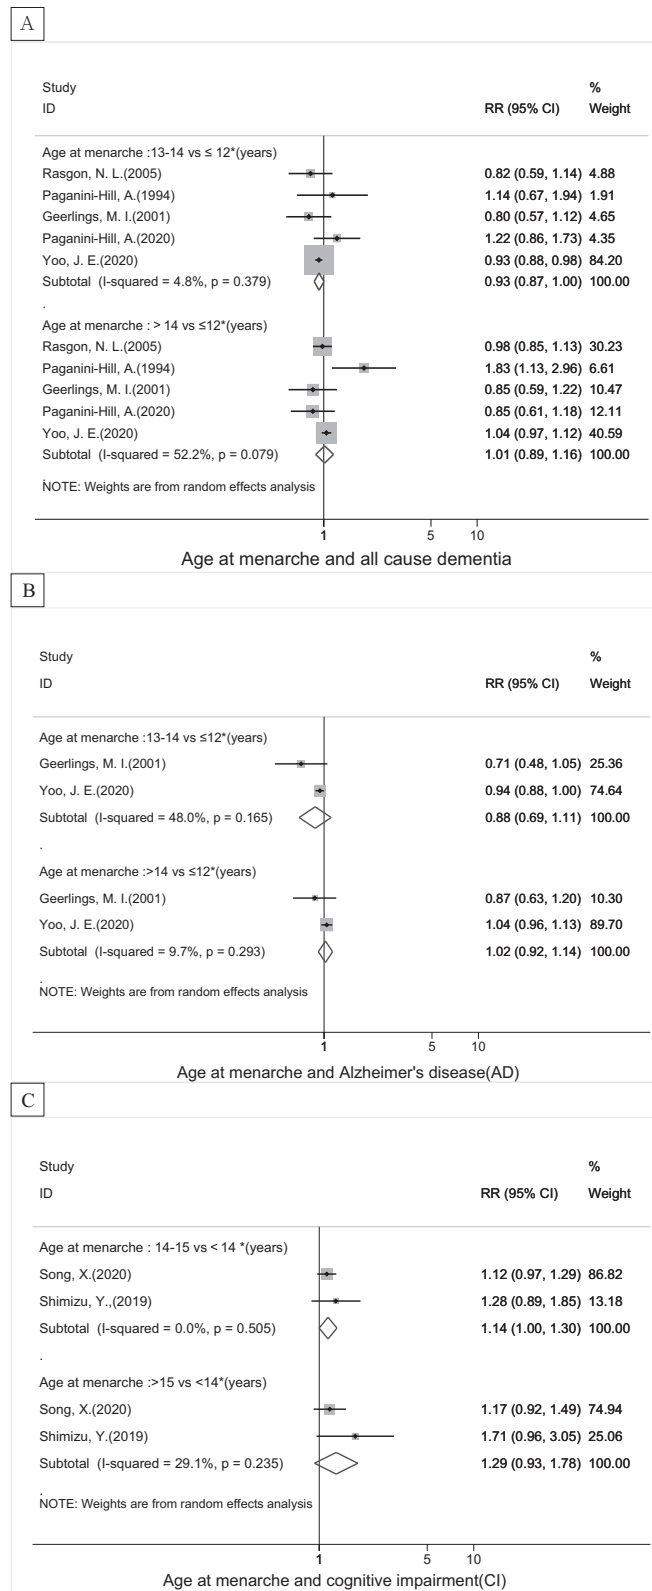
A

| Study ID | RR (95% CI) | % Weight |
|---|---|---|
| Age at menarche :13-14 vs ≤ 12*(years) | | |
| Rasgon, N. L.(2005) | 0.82 (0.59, 1.14) | 4.88 |
| Paganini-Hill, A.(1994) | 1.14 (0.67, 1.94) | 1.91 |
| Geerlings, M. I.(2001) | 0.80 (0.57, 1.12) | 4.65 |
| Paganini-Hill, A.(2020) | 1.22 (0.86, 1.73) | 4.35 |
| Yoo, J. E.(2020) | 0.93 (0.88, 0.98) | 84.20 |
| Subtotal (I-squared = 4.8%, p = 0.379) | 0.93 (0.87, 1.00) | 100.00 |
| . | | |
| Age at menarche : > 14 vs ≤12*(years) | | |
| Rasgon, N. L.(2005) | 0.98 (0.85, 1.13) | 30.23 |
| Paganini-Hill, A.(1994) | 1.83 (1.13, 2.96) | 6.61 |
| Geerlings, M. I.(2001) | 0.85 (0.59, 1.22) | 10.47 |
| Paganini-Hill, A.(2020) | 0.85 (0.61, 1.18) | 12.11 |
| Yoo, J. E.(2020) | 1.04 (0.97, 1.12) | 40.59 |
| Subtotal (I-squared = 52.2%, p = 0.079) | 1.01 (0.89, 1.16) | 100.00 |

NOTE: Weights are from random effects analysis

1 5 10

Age at menarche and all cause dementia

B

| Study ID | RR (95% CI) | % Weight |
|---|---|---|
| Age at menarche :13-14 vs ≤12*(years) | | |
| Geerlings, M. I.(2001) | 0.71 (0.48, 1.05) | 25.36 |
| Yoo, J. E.(2020) | 0.94 (0.88, 1.00) | 74.64 |
| Subtotal (I-squared = 48.0%, p = 0.165) | 0.88 (0.69, 1.11) | 100.00 |
| . | | |
| Age at menarche :>14 vs ≤12*(years) | | |
| Geerlings, M. I.(2001) | 0.87 (0.63, 1.20) | 10.30 |
| Yoo, J. E.(2020) | 1.04 (0.96, 1.13) | 89.70 |
| Subtotal (I-squared = 9.7%, p = 0.293) | 1.02 (0.92, 1.14) | 100.00 |

NOTE: Weights are from random effects analysis

1 5 10

Age at menarche and Alzheimer's disease(AD)

C

| Study ID | RR (95% CI) | % Weight |
|---|---|---|
| Age at menarche : 14-15 vs < 14 *(years) | | |
| Song, X.(2020) | 1.12 (0.97, 1.29) | 86.82 |
| Shimizu, Y.,(2019) | 1.28 (0.89, 1.85) | 13.18 |
| Subtotal (I-squared = 0.0%, p = 0.505) | 1.14 (1.00, 1.30) | 100.00 |
| . | | |
| Age at menarche :>15 vs <14*(years) | | |
| Song, X.(2020) | 1.17 (0.92, 1.49) | 74.94 |
| Shimizu, Y.(2019) | 1.71 (0.96, 3.05) | 25.06 |
| Subtotal (I-squared = 29.1%, p = 0.235) | 1.29 (0.93, 1.78) | 100.00 |

NOTE: Weights are from random effects analysis

1 5 10

Age at menarche and cognitive impairment(CI)